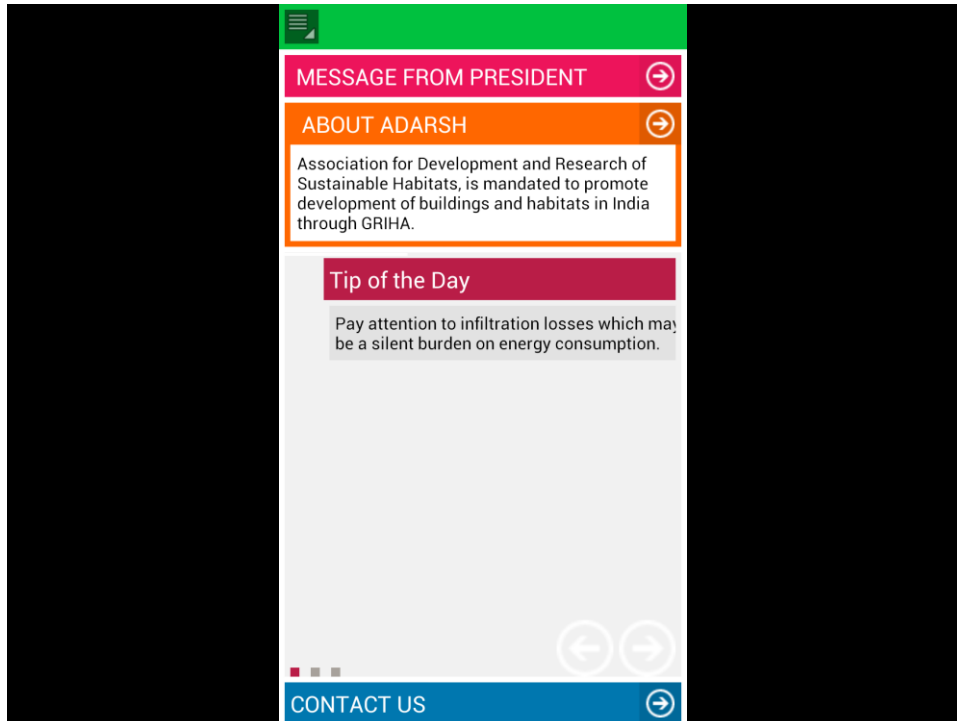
MESSAGE FROM PRESIDENT

ABOUT ADARSH

Association for Development and Research of Sustainable Habitats, is mandated to promote development of buildings and habitats in India through GRIHA.

Tip of the Day

Pay attention to infiltration losses which may be a silent burden on energy consumption.

CONTACT US